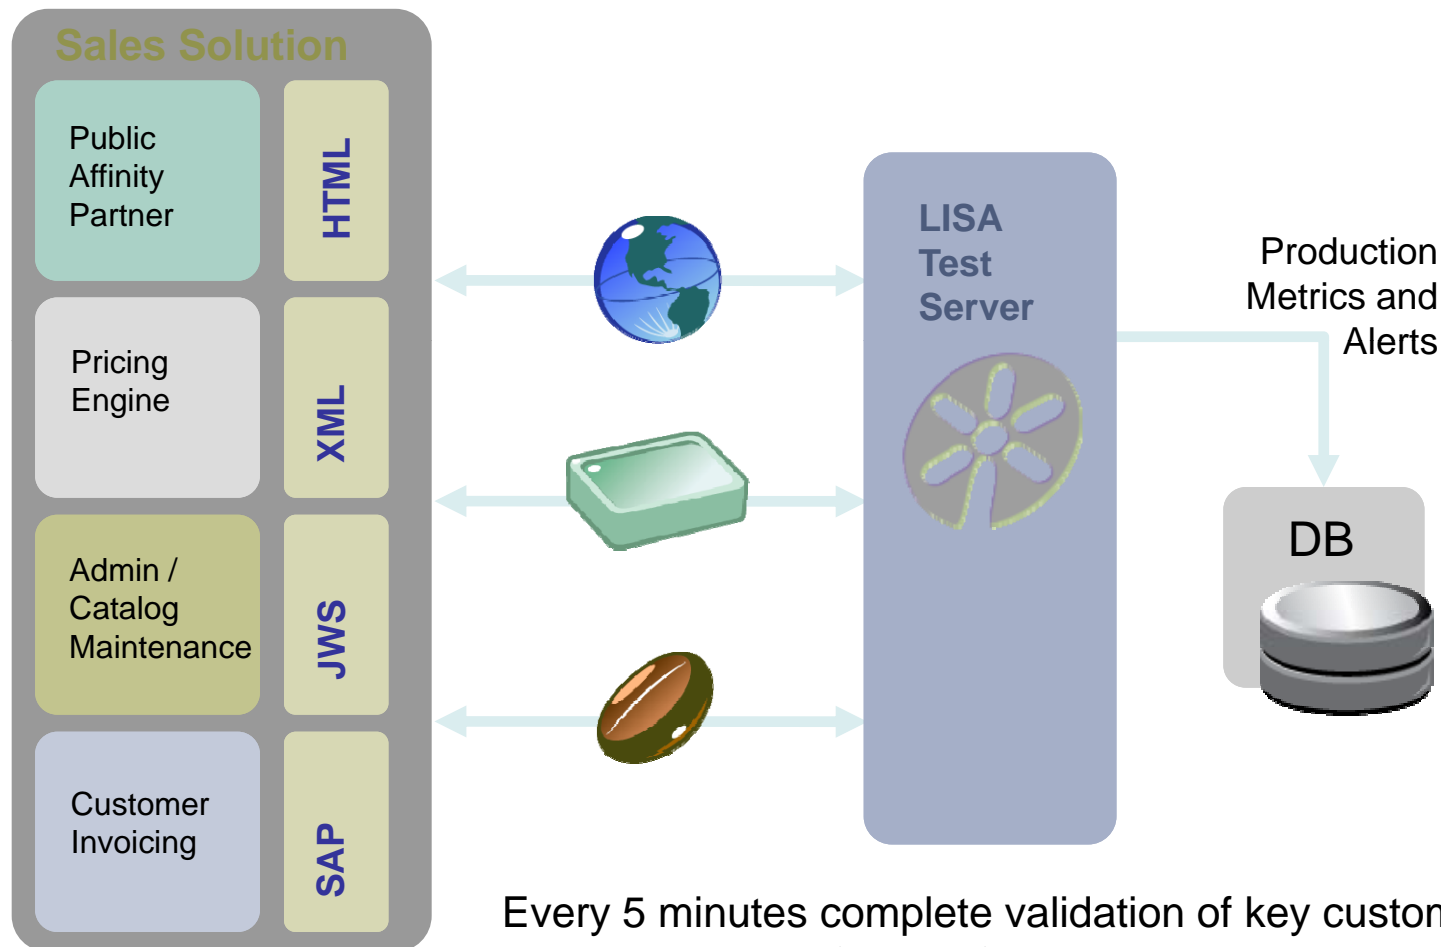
Sales Solution

Public Affinity Partner

HTML

Pricing Engine

XML

Admin / Catalog Maintenance

JWS

Customer Invoicing

SAP

LISA Test Server

Production Metrics and Alerts

DB

Every 5 minutes complete validation of key custon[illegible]